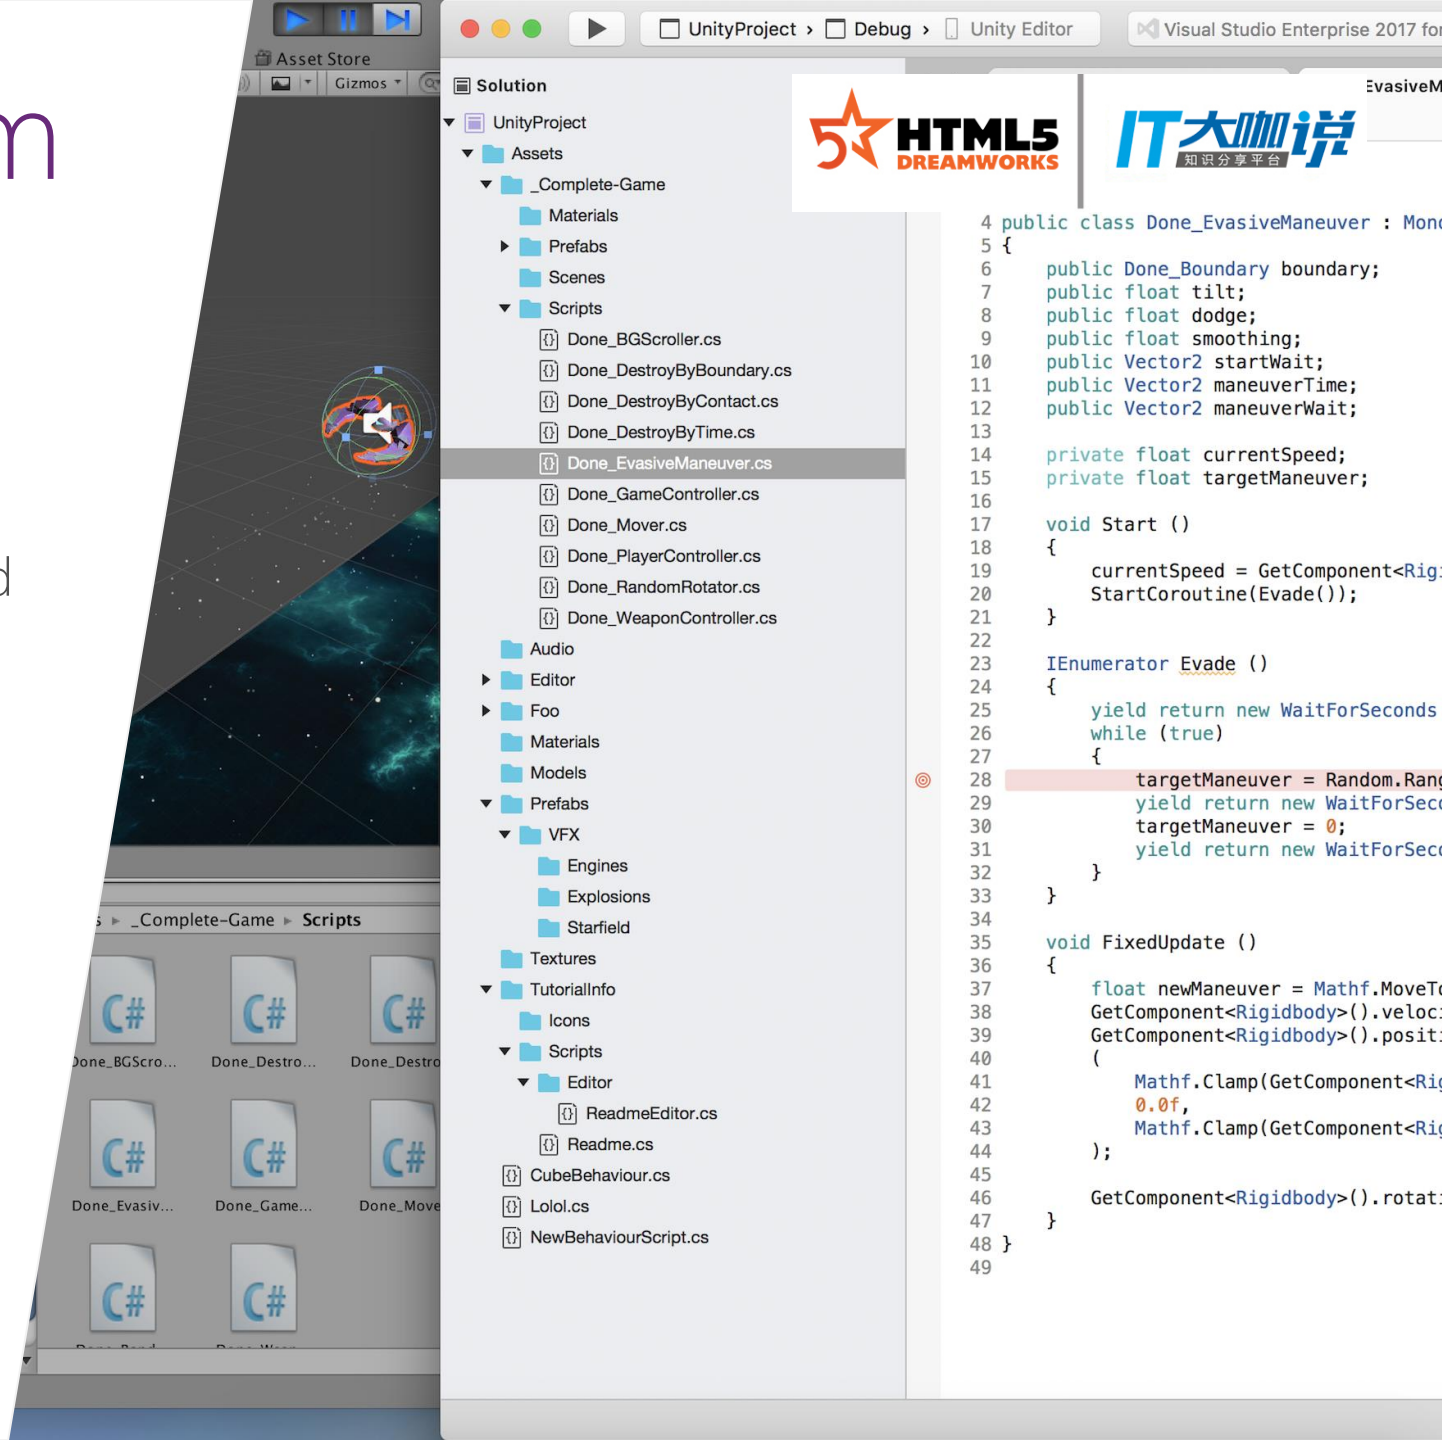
m

d

Asset Store

Gizmos

s ▸ _Complete-Game ▸ Scripts

Done_BGScro...
Done_Destro...
Done_Destro
Done_Evasiv...
Done_Game...
Done_Move

UnityProject › Debug › Unity Editor
Visual Studio Enterprise 2017 for

Solution
UnityProject
Assets
_Complete-Game
Materials
Prefabs
Scenes
Scripts
Done_BGScroller.cs
Done_DestroyByBoundary.cs
Done_DestroyByContact.cs
Done_DestroyByTime.cs
Done_EvasiveManeuver.cs
Done_GameController.cs
Done_Mover.cs
Done_PlayerController.cs
Done_RandomRotator.cs
Done_WeaponController.cs
Audio
Editor
Foo
Materials
Models
Prefabs
VFX
Engines
Explosions
Starfield
Textures
TutorialInfo
Icons
Scripts
Editor
ReadmeEditor.cs
Readme.cs
CubeBehaviour.cs
Lolol.cs
NewBehaviourScript.cs

HTML5 DREAMWORKS
IT大咖说 知识分享平台

EvasiveM

4 public class Done_EvasiveManeuver : Mono
5 {
6 public Done_Boundary boundary;
7 public float tilt;
8 public float dodge;
9 public float smoothing;
10 public Vector2 startWait;
11 public Vector2 maneuverTime;
12 public Vector2 maneuverWait;
13
14 private float currentSpeed;
15 private float targetManeuver;
16
17 void Start ()
18 {
19 currentSpeed = GetComponent<Rig
20 StartCoroutine(Evade());
21 }
22
23 IEnumerator Evade ()
24 {
25 yield return new WaitForSeconds
26 while (true)
27 {
28 targetManeuver = Random.Rang
29 yield return new WaitForSec
30 targetManeuver = 0;
31 yield return new WaitForSec
32 }
33 }
34
35 void FixedUpdate ()
36 {
37 float newManeuver = Mathf.MoveTo
38 GetComponent<Rigidbody>().veloc
39 GetComponent<Rigidbody>().posit
40 (
41 Mathf.Clamp(GetComponent<Ri
42 0.0f,
43 Mathf.Clamp(GetComponent<Ri
44 );
45
46 GetComponent<Rigidbody>().rotat
47 }
48 }
49